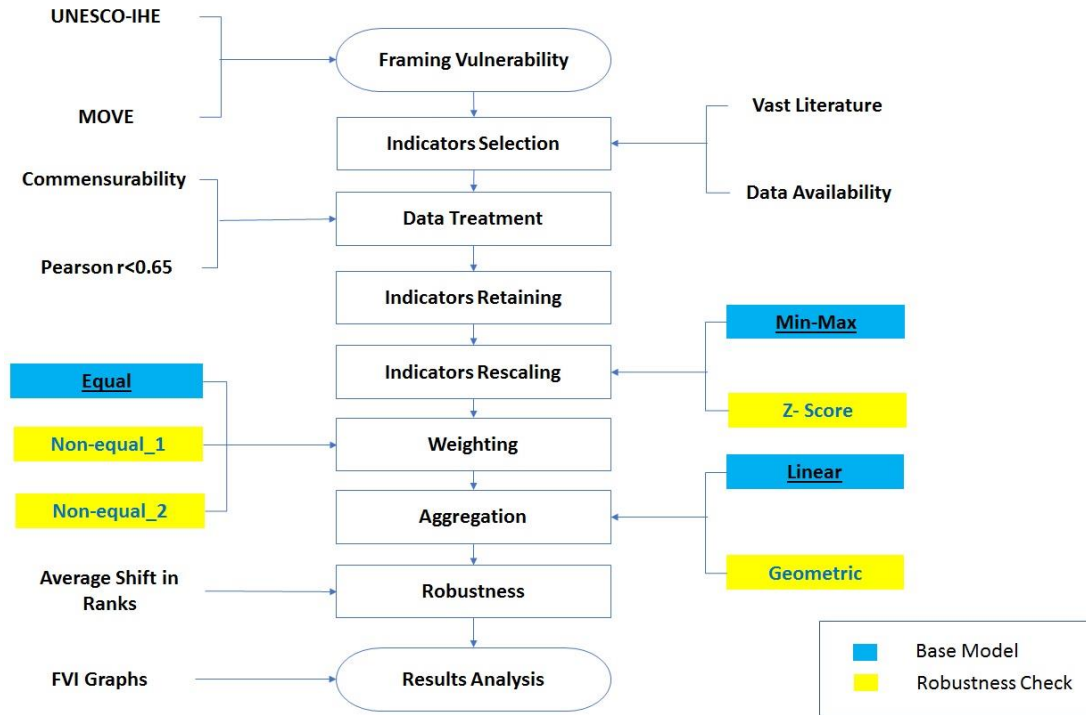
UNESCO-IHE

MOVE

Framing Vulnerability

Vast Literature

Data Availability

Indicators Selection

Commensurability

Pearson r<0.65

Data Treatment

Indicators Retaining

Min-Max

Z- Score

Indicators Rescaling

Equal

Non-equal_1

Non-equal_2

Weighting

Linear

Geometric

Aggregation

Average Shift in Ranks

Robustness

FVI Graphs

Results Analysis

Base Model

Robustness Check